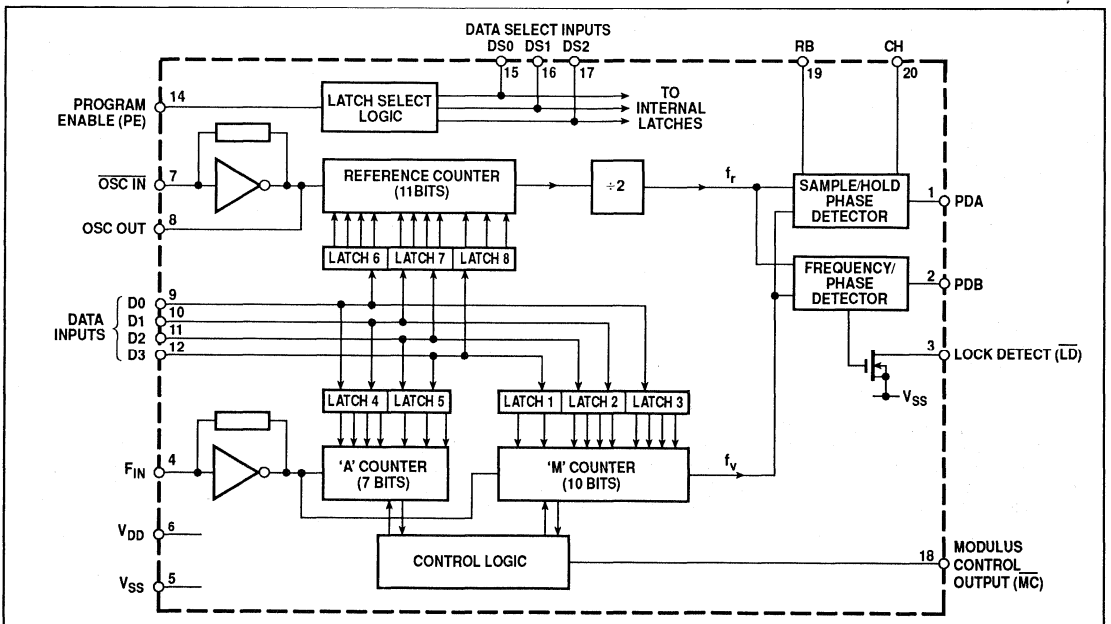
DATA SELECT INPUTS
DS0 DS1 DS2
15 16 17
RB 19
CH 20
PROGRAM ENABLE (PE) 14
LATCH SELECT LOGIC
TO INTERNAL LATCHES
$\overline{\text{OSC IN}}$ 7
OSC OUT 8
REFERENCE COUNTER (11BITS)
$\div 2$
$f_r$
SAMPLE/HOLD PHASE DETECTOR
1 PDA
LATCH 6 LATCH 7 LATCH 8
FREQUENCY/ PHASE DETECTOR
2 PDB
DATA INPUTS
D0 9
D1 10
D2 11
D3 12
3 LOCK DETECT ($\overline{\text{LD}}$)
$V_{SS}$
LATCH 4 LATCH 5
LATCH 1 LATCH 2 LATCH 3
$F_{IN}$ 4
'A' COUNTER (7 BITS)
'M' COUNTER (10 BITS)
$f_v$
$V_{DD}$ 6
$V_{SS}$ 5
CONTROL LOGIC
18 MODULUS CONTROL OUTPUT ($\overline{\text{MC}}$)